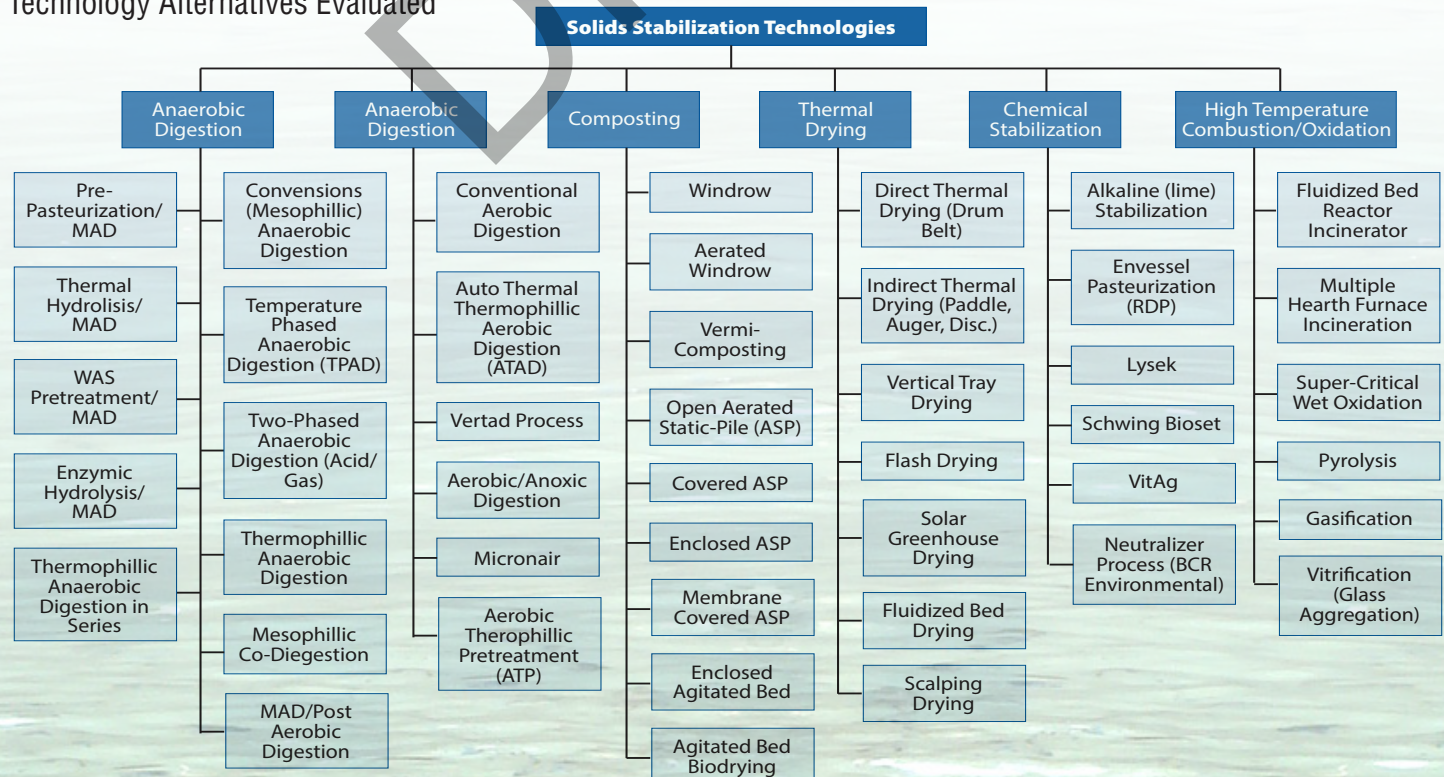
Technology Alternatives Evaluated

Solids Stabilization Technologies

Anaerobic Digestion

Pre-Pasteurization/ MAD

Thermal Hydrolisis/ MAD

WAS Pretreatment/ MAD

Enzymic Hydrolysis/ MAD

Thermophillic Anaerobic Digestion in Series

Convensions (Mesophillic) Anaerobic Digestion

Temperature Phased Anaerobic Digestion (TPAD)

Two-Phased Anaerobic Digestion (Acid/ Gas)

Thermophillic Anaerobic Digestion

Mesophillic Co-Diegestion

MAD/Post Aerobic Digestion

Anaerobic Digestion

Conventional Aerobic Digestion

Auto Thermal Thermophillic Aerobic Digestion (ATAD)

Vertad Process

Aerobic/Anoxic Digestion

Micronair

Aerobic Therophillic Pretreatment (ATP)

Composting

Windrow

Aerated Windrow

Vermi-Composting

Open Aerated Static-Pile (ASP)

Covered ASP

Enclosed ASP

Membrane Covered ASP

Enclosed Agitated Bed

Agitated Bed Biodrying

Thermal Drying

Direct Thermal Drying (Drum Belt)

Indirect Thermal Drying (Paddle, Auger, Disc.)

Vertical Tray Drying

Flash Drying

Solar Greenhouse Drying

Fluidized Bed Drying

Scalping Drying

Chemical Stabilization

Alkaline (lime) Stabilization

Envessel Pasteurization (RDP)

Lysek

Schwing Bioset

VitAg

Neutralizer Process (BCR Environmental)

High Temperature Combustion/Oxidation

Fluidized Bed Reactor Incinerator

Multiple Hearth Furnace Incineration

Super-Critical Wet Oxidation

Pyrolysis

Gasification

Vitrification (Glass Aggregation)